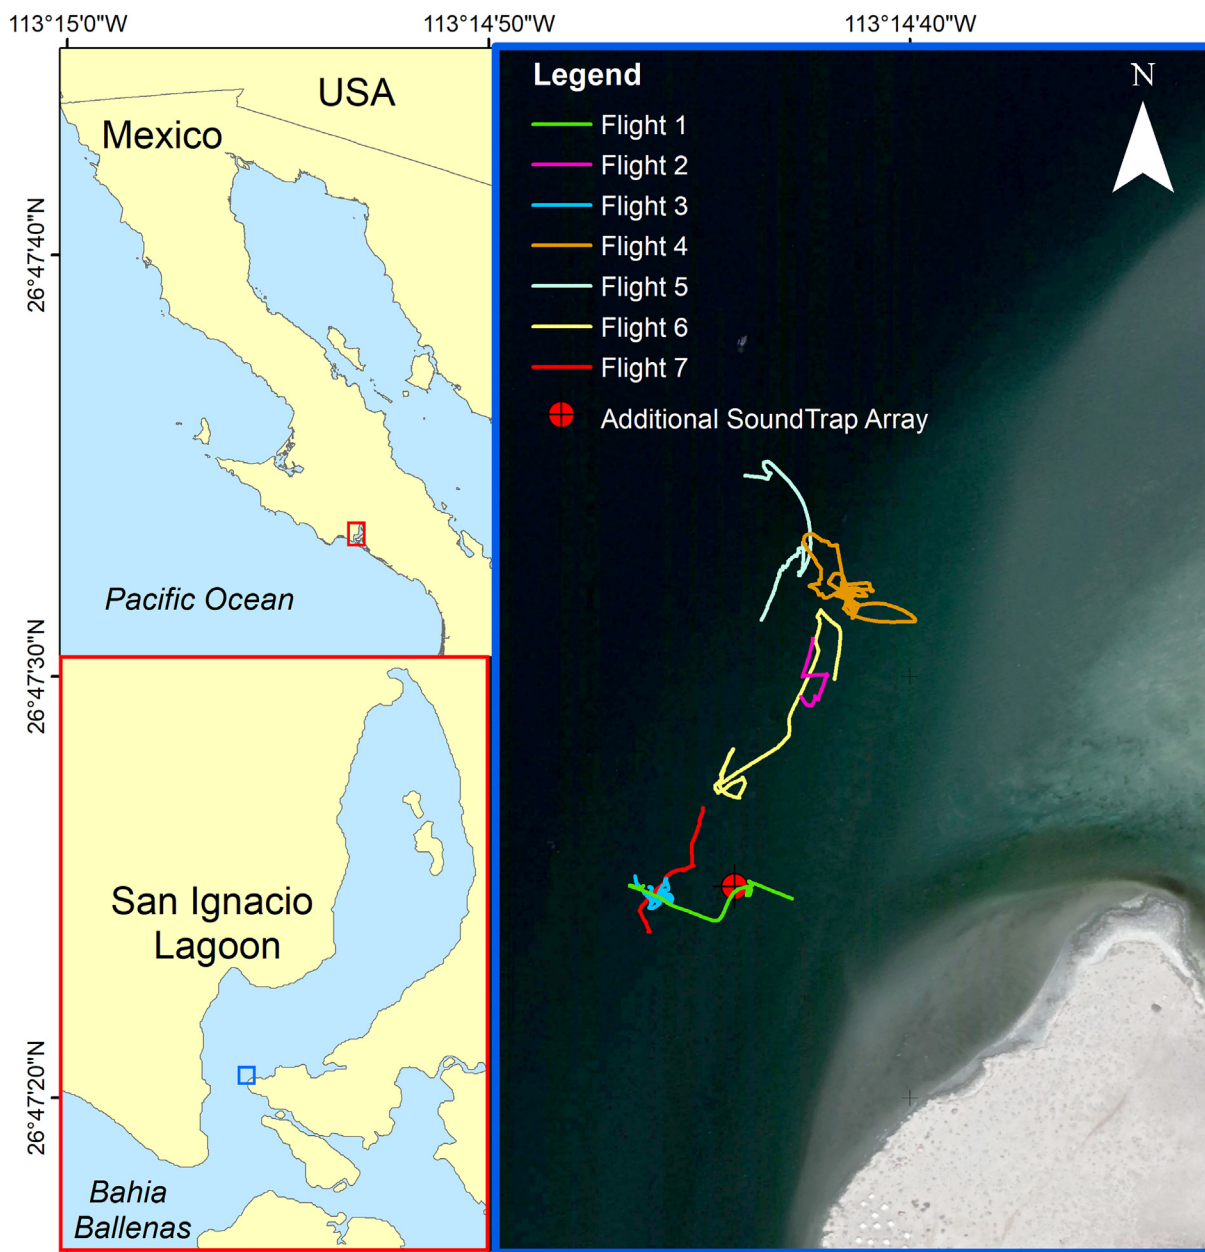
113°15'0"W
113°14'50"W
113°14'40"W

26°47'40"N
26°47'30"N
26°47'20"N

USA
Mexico
Pacific Ocean

San Ignacio Lagoon
Bahia Ballenas

Legend
Flight 1
Flight 2
Flight 3
Flight 4
Flight 5
Flight 6
Flight 7
Additional SoundTrap Array

N